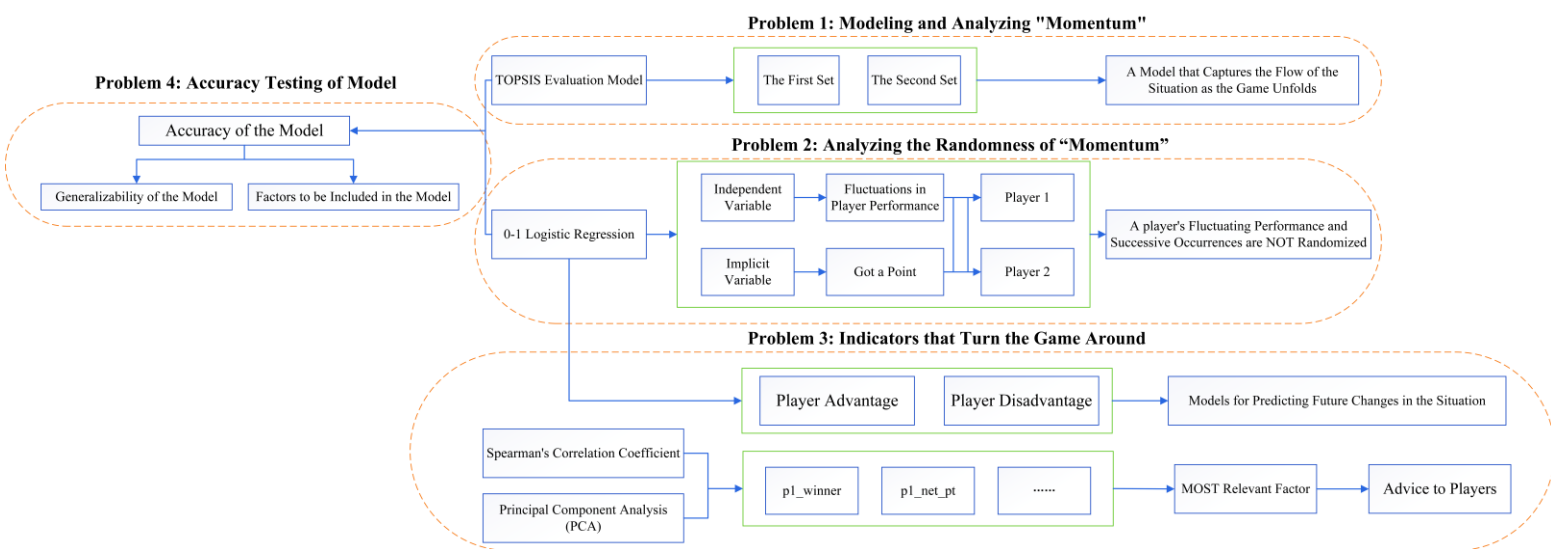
Problem 1: Modeling and Analyzing "Momentum"

TOPSIS Evaluation Model

The First Set

The Second Set

A Model that Captures the Flow of the Situation as the Game Unfolds

Problem 4: Accuracy Testing of Model

Accuracy of the Model

Generalizability of the Model

Factors to be Included in the Model

Problem 2: Analyzing the Randomness of "Momentum"

Independent Variable

Fluctuations in Player Performance

Player 1

0-1 Logistic Regression

A player's Fluctuating Performance and Successive Occurrences are NOT Randomized

Implicit Variable

Got a Point

Player 2

Problem 3: Indicators that Turn the Game Around

Player Advantage

Player Disadvantage

Models for Predicting Future Changes in the Situation

Spearman's Correlation Coefficient

Principal Component Analysis (PCA)

p1_winner

p1_net_pt

......

MOST Relevant Factor

Advice to Players